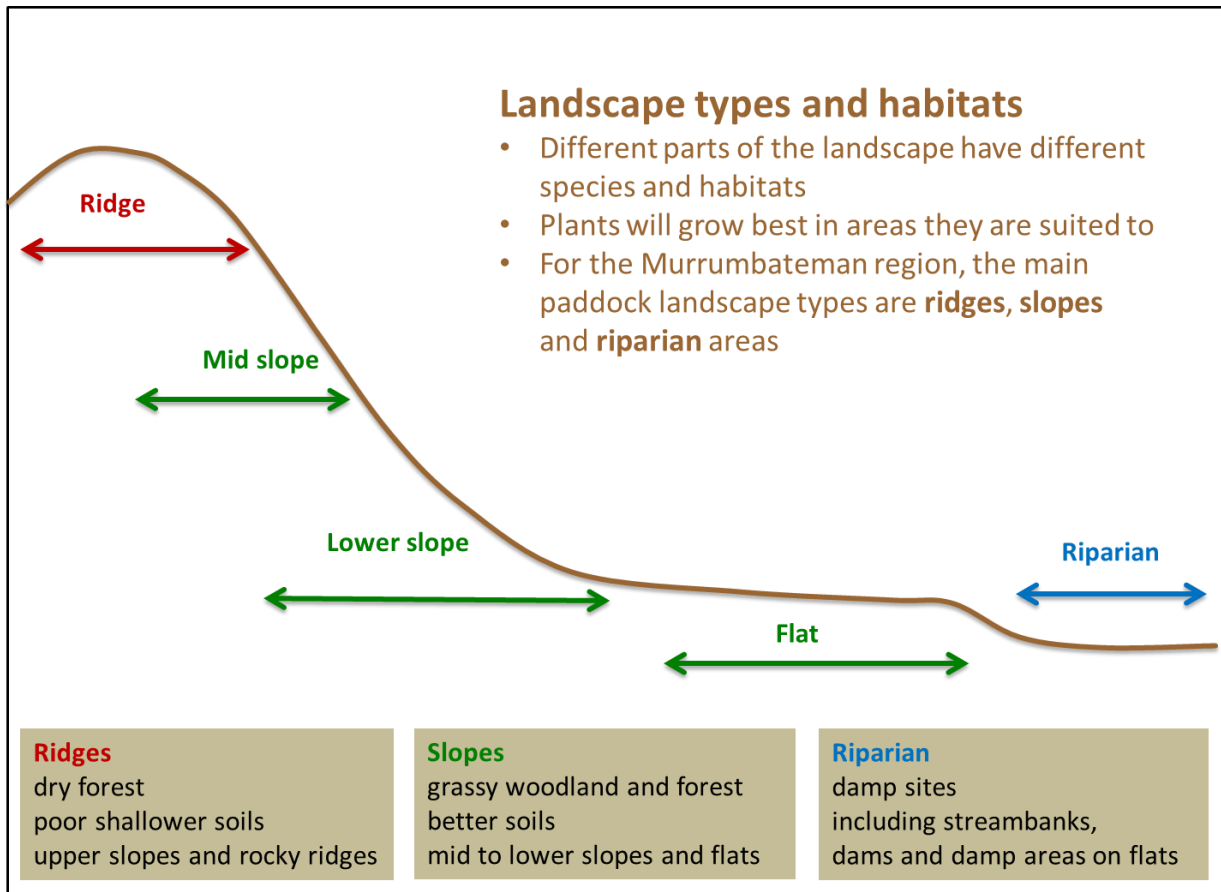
Landscape types and habitats

- Different parts of the landscape have different species and habitats
- Plants will grow best in areas they are suited to
- For the Murrumbateman region, the main paddock landscape types are **ridges**, **slopes** and **riparian** areas

Ridge

Mid slope

Lower slope

Flat

Riparian

Ridges
dry forest
poor shallower soils
upper slopes and rocky ridges

Slopes
grassy woodland and forest
better soils
mid to lower slopes and flats

Riparian
damp sites
including streambanks,
dams and damp areas on flats